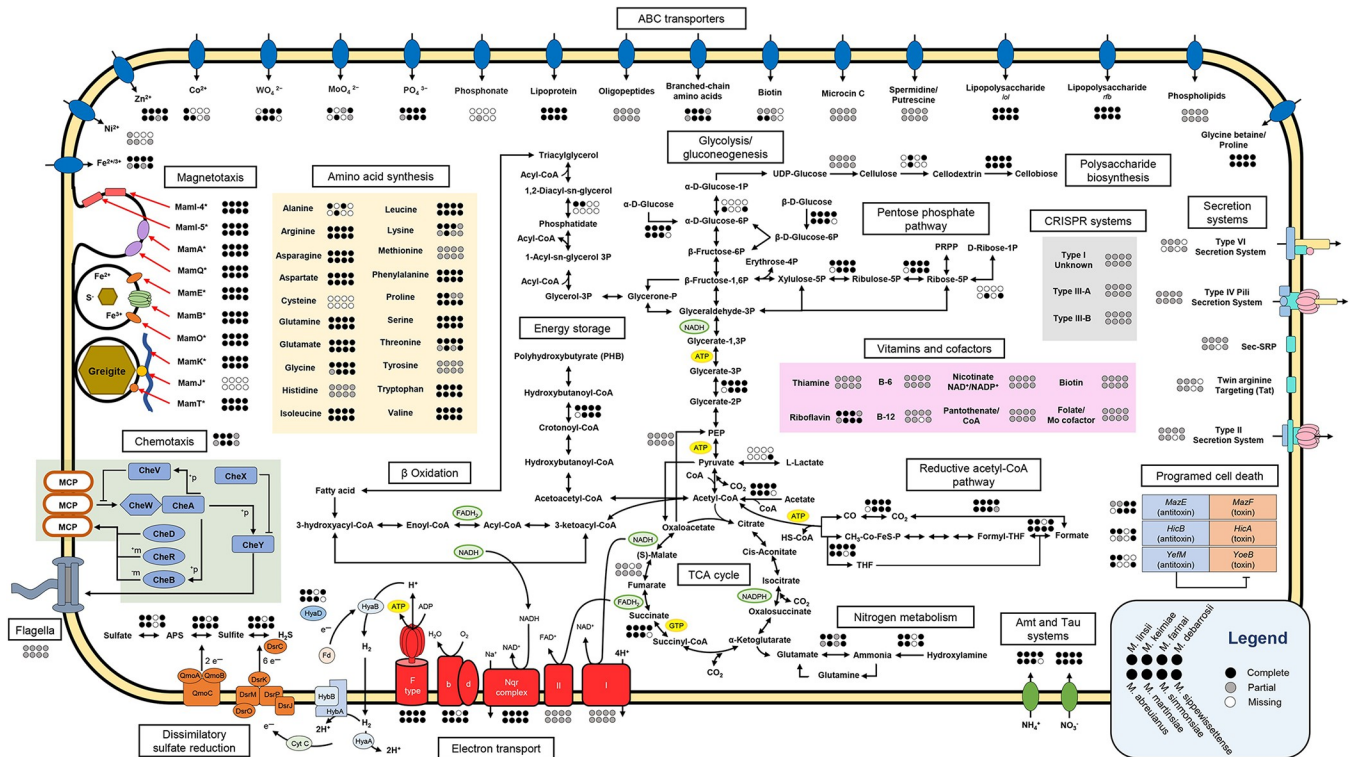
ABC transporters

$Zn^{2+}$ $Co^{2+}$ $WO_4^{2-}$ $MoO_4^{2-}$ $PO_4^{3-}$ Phosphonate Lipoprotein Oligopeptides Branched-chain amino acids Biotin Microcin C Spermidine/ Putrescine Lipopolysaccharide *lol* Lipopolysaccharide *rfb* Phospholipids

$Ni^{2+}$
$Fe^{2+/3+}$

Glycine betaine/ Proline

Magnetotaxis

MamI-4* MamI-5* MamA* MamQ* MamE* MamB* MamO* MamK* MamJ* MamT*

$Fe^{2+}$ S- $Fe^{3+}$

Greigite

Amino acid synthesis

| Alanine | Leucine |
|---|---|
| Arginine | Lysine |
| Asparagine | Methionine |
| Aspartate | Phenylalanine |
| Cysteine | Proline |
| Glutamine | Serine |
| Glutamate | Threonine |
| Glycine | Tyrosine |
| Histidine | Tryptophan |
| Isoleucine | Valine |

Chemotaxis

MCP MCP MCP CheV CheW CheA CheX CheD CheR CheB CheY
+p +p m m +p

Flagella

Triacylglycerol Acyl-CoA 1,2-Diacyl-sn-glycerol Phosphatidate Acyl-CoA 1-Acyl-sn-glycerol 3P Acyl-CoA Glycerol-3P Glycerone-P

Glycolysis/ gluconeogenesis

UDP-Glucose Cellulose Cellodextrin Cellobiose

Polysaccharide biosynthesis

α-D-Glucose-1P α-D-Glucose α-D-Glucose-6P β-D-Glucose β-D-Glucose-6P β-Fructose-6P β-Fructose-1,6P Erythrose-4P Xylulose-5P Ribulose-5P Ribose-5P PRPP D-Ribose-1P

Pentose phosphate pathway

CRISPR systems

Type I Unknown
Type III-A
Type III-B

Secretion systems

Type VI Secretion System
Type IV Pili Secretion System
Sec-SRP
Twin arginine Targeting (Tat)
Type II Secretion System

Glyceraldehyde-3P NADH Glycerate-1,3P ATP Glycerate-3P Glycerate-2P PEP ATP Pyruvate L-Lactate CoA $CO_2$ Acetyl-CoA Acetate CoA ATP

Energy storage

Polyhydroxybutyrate (PHB) Hydroxybutanoyl-CoA Crotonoyl-CoA Hydroxybutanoyl-CoA Acetoacetyl-CoA

Vitamins and cofactors

Thiamine B-6 Nicotinate $NAD^+/NADP^+$ Biotin
Riboflavin B-12 Pantothenate/ CoA Folate/ Mo cofactor

β Oxidation

Fatty acid 3-hydroxyacyl-CoA Enoyl-CoA $FADH_2$ Acyl-CoA 3-ketoacyl-CoA

Reductive acetyl-CoA pathway

CO $CO_2$ HS-CoA $CH_3$-Co-FeS-P Formyl-THF Formate THF

Programed cell death

| *MazE* (antitoxin) | *MazF* (toxin) |
|---|---|
| *HicB* (antitoxin) | *HicA* (toxin) |
| *YefM* (antitoxin) | *YoeB* (toxin) |

Oxaloacetate Citrate NADH (S)-Malate Cis-Aconitate Fumarate Isocitrate $FADH_2$ NADPH $CO_2$ Oxalosuccinate Succinate GTP Succinyl-CoA α-Ketoglutarate $CO_2$

TCA cycle

Nitrogen metabolism

Glutamate Ammonia Hydroxylamine Glutamine

Amt and Tau systems

$NH_4^+$ $NO_3^-$

Legend

M. linsii M. keimiae M. farmai M. debarrosii M. abreulianus M. martinsiae M. simmonsiae M. sippewisseltense

Complete
Partial
Missing

Sulfate APS Sulfite $H_2S$ 2 e⁻ 6 e⁻ QmoA QmoB QmoC DsrK DsrC DsrM DsrP DsrO DsrJ

Dissimilatory sulfate reduction

HyaD e⁻ Fd HyaB $H_2$ HybB HybA $2H^+$ HyaA $2H^+$ $H_2$ e⁻ Cyt C

$H^+$ ATP ADP $H_2O$ $O_2$ F type b d $Na^+$ $NAD^+$ NADH Nqr complex $FAD^+$ II $NAD^+$ $4H^+$ I

Electron transport